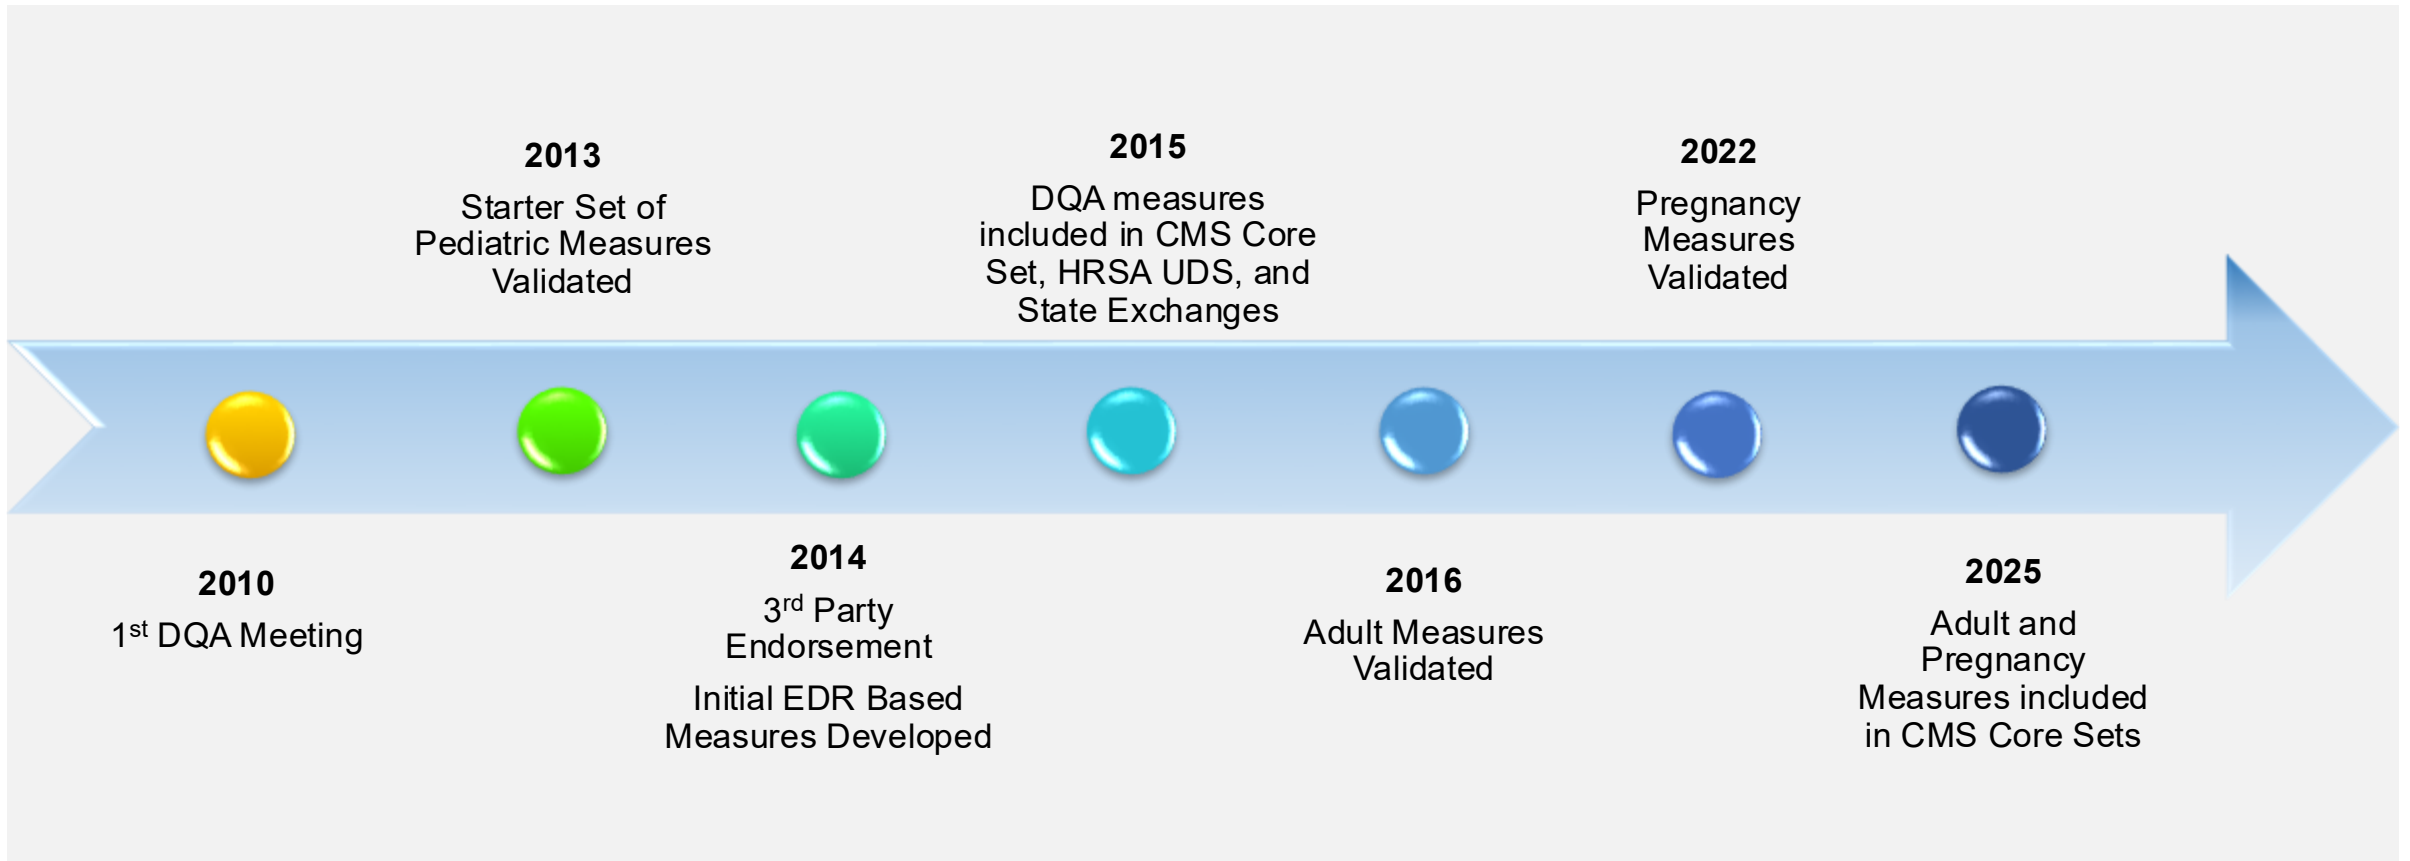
2010
1$^{st}$ DQA Meeting

2013
Starter Set of Pediatric Measures Validated

2014
3$^{rd}$ Party Endorsement

Initial EDR Based Measures Developed

2015
DQA measures included in CMS Core Set, HRSA UDS, and State Exchanges

2016
Adult Measures Validated

2022
Pregnancy Measures Validated

2025
Adult and Pregnancy Measures included in CMS Core Sets